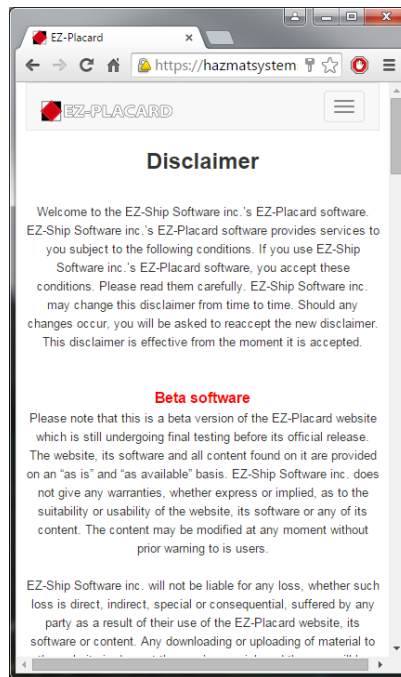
EZ-Placard

https://hazmatsystem

EZ-PLACARD

Disclaimer

Welcome to the EZ-Ship Software inc.'s EZ-Placard software. EZ-Ship Software inc.'s EZ-Placard software provides services to you subject to the following conditions. If you use EZ-Ship Software inc.'s EZ-Placard software, you accept these conditions. Please read them carefully. EZ-Ship Software inc. may change this disclaimer from time to time. Should any changes occur, you will be asked to reaccept the new disclaimer. This disclaimer is effective from the moment it is accepted.

Beta software

Please note that this is a beta version of the EZ-Placard website which is still undergoing final testing before its official release. The website, its software and all content found on it are provided on an "as is" and "as available" basis. EZ-Ship Software inc. does not give any warranties, whether express or implied, as to the suitability or usability of the website, its software or any of its content. The content may be modified at any moment without prior warning to is users.

EZ-Ship Software inc. will not be liable for any loss, whether such loss is direct, indirect, special or consequential, suffered by any party as a result of their use of the EZ-Placard website, its software or content. Any downloading or uploading of material to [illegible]